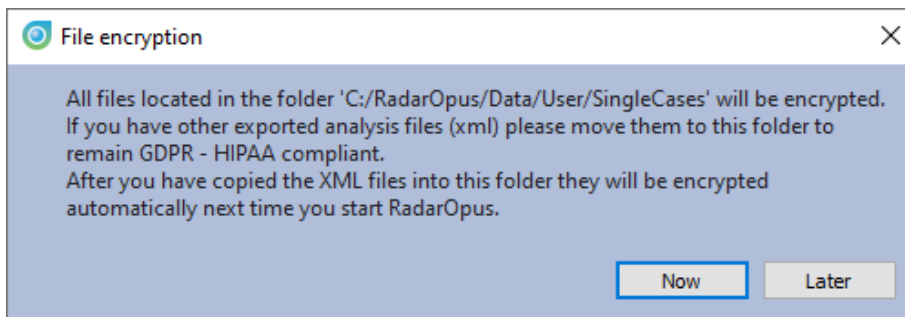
File encryption

All files located in the folder 'C:/RadarOpus/Data/User/SingleCases' will be encrypted.
If you have other exported analysis files (xml) please move them to this folder to remain GDPR - HIPAA compliant.
After you have copied the XML files into this folder they will be encrypted automatically next time you start RadarOpus.

Now

Later